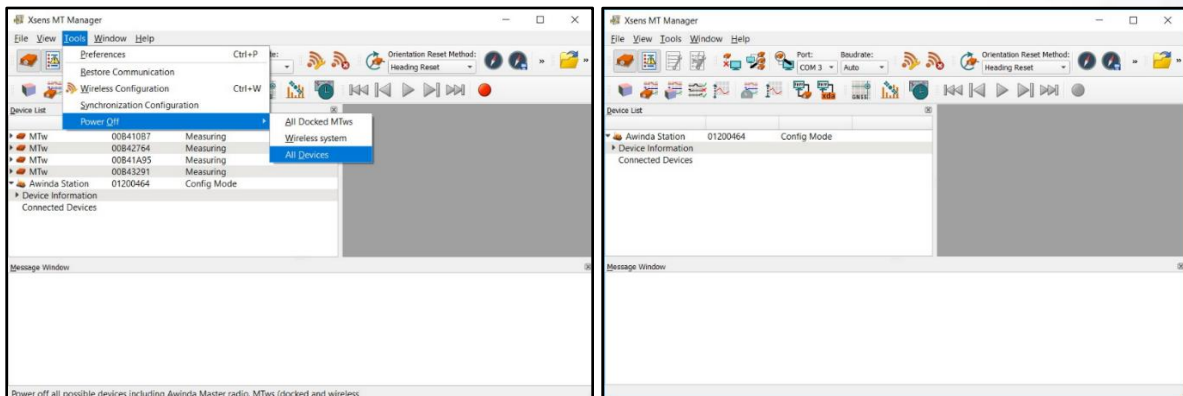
Xsens MT Manager

File View Tools Window Help

Preferences Ctrl+P
Restore Communication
Wireless Configuration Ctrl+W
Synchronization Configuration
Power Off

All Docked MTws
Wireless system
All Devices

te:

Orientation Reset Method:
Heading Reset

Device List

| | | |
|---|---|---|
| MTw | 00B41087 | Measuring |
| MTw | 00B42764 | Measuring |
| MTw | 00B41A95 | Measuring |
| MTw | 00B43291 | Measuring |
| Awinda Station | 01200464 | Config Mode |

Device Information
Connected Devices

Message Window

Power off all possible devices including Awinda Master radio, MTws (docked and wireless

Xsens MT Manager

File View Tools Window Help

Port: COM 3
Baudrate: Auto

Orientation Reset Method:
Heading Reset

Device List

| | | |
|---|---|---|
| Awinda Station | 01200464 | Config Mode |

Device Information
Connected Devices

Message Window